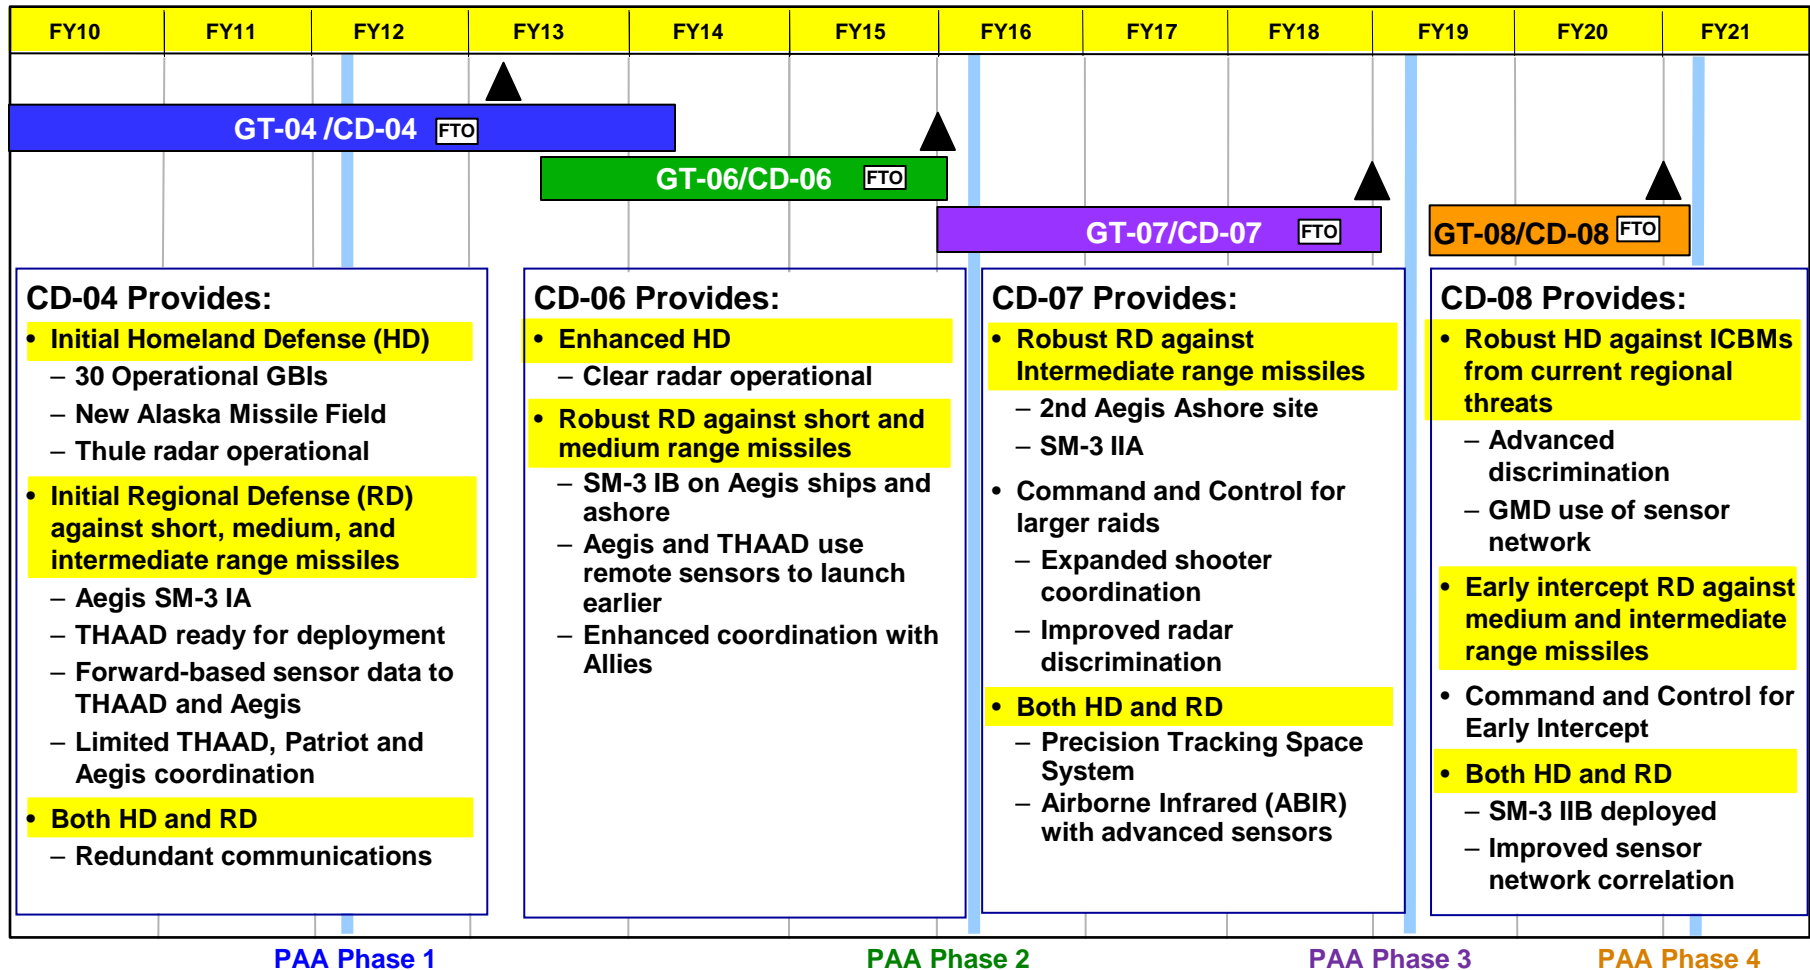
| FY10 | FY11 | FY12 | FY13 | FY14 | FY15 | FY16 | FY17 | FY18 | FY19 | FY20 | FY21 |
|---|---|---|---|---|---|---|---|---|---|---|---|

GT-04 /CD-04 FTO

GT-06/CD-06 FTO

GT-07/CD-07 FTO

GT-08/CD-08 FTO

CD-04 Provides:
• Initial Homeland Defense (HD)
– 30 Operational GBIs
– New Alaska Missile Field
– Thule radar operational
• Initial Regional Defense (RD) against short, medium, and intermediate range missiles
– Aegis SM-3 IA
– THAAD ready for deployment
– Forward-based sensor data to THAAD and Aegis
– Limited THAAD, Patriot and Aegis coordination
• Both HD and RD
– Redundant communications

CD-06 Provides:
• Enhanced HD
– Clear radar operational
• Robust RD against short and medium range missiles
– SM-3 IB on Aegis ships and ashore
– Aegis and THAAD use remote sensors to launch earlier
– Enhanced coordination with Allies

CD-07 Provides:
• Robust RD against Intermediate range missiles
– 2nd Aegis Ashore site
– SM-3 IIA
• Command and Control for larger raids
– Expanded shooter coordination
– Improved radar discrimination
• Both HD and RD
– Precision Tracking Space System
– Airborne Infrared (ABIR) with advanced sensors

CD-08 Provides:
• Robust HD against ICBMs from current regional threats
– Advanced discrimination
– GMD use of sensor network
• Early intercept RD against medium and intermediate range missiles
• Command and Control for Early Intercept
• Both HD and RD
– SM-3 IIB deployed
– Improved sensor network correlation

PAA Phase 1
PAA Phase 2
PAA Phase 3
PAA Phase 4